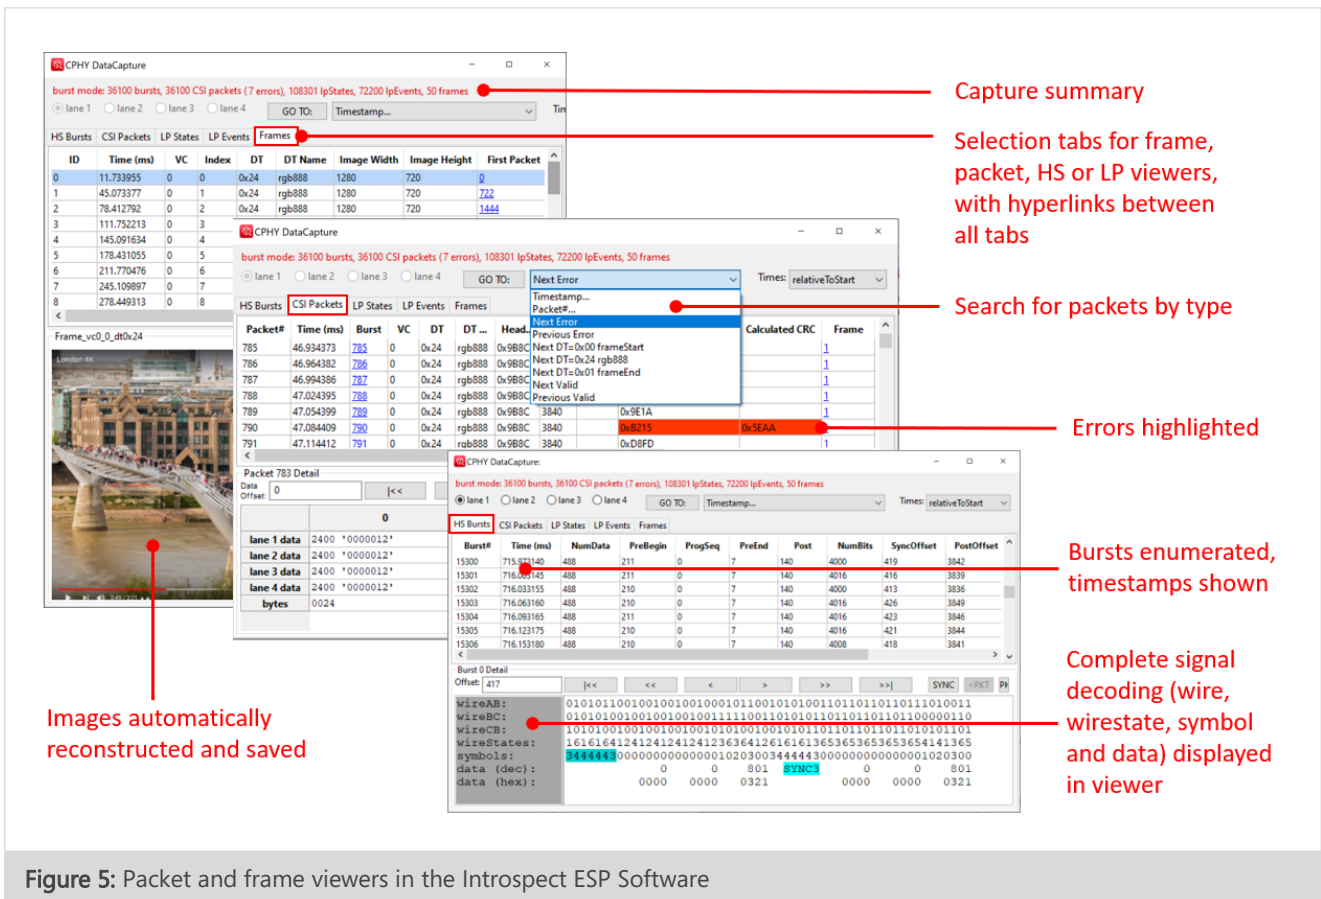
CPHY DataCapture

burst mode: 36100 bursts, 36100 CSI packets (7 errors), 108301 lpStates, 72200 lpEvents, 50 frames

lane 1 lane 2 lane 3 lane 4 GO TO: Timestamp...

HS Bursts CSI Packets LP States LP Events Frames

| ID | Time (ms) | VC | Index | DT | DT Name | Image Width | Image Height | First Packet |
|---|---|---|---|---|---|---|---|---|
| 0 | 11.733955 | 0 | 0 | 0x24 | rgb888 | 1280 | 720 | 0 |
| 1 | 45.073377 | 0 | 1 | 0x24 | rgb888 | 1280 | 720 | 722 |
| 2 | 78.412792 | 0 | 2 | 0x24 | rgb888 | 1280 | 720 | 1444 |
| 3 | 111.752213 | 0 | 3 | | | | | |
| 4 | 145.091634 | 0 | 4 | | | | | |
| 5 | 178.431055 | 0 | 5 | | | | | |
| 6 | 211.770476 | 0 | 6 | | | | | |
| 7 | 245.109897 | 0 | 7 | | | | | |
| 8 | 278.449313 | 0 | 8 | | | | | |

Frame_vc0_0_dt0x24

London 4K

CPHY DataCapture

burst mode: 36100 bursts, 36100 CSI packets (7 errors), 108301 lpStates, 72200 lpEvents, 50 frames

lane 1 lane 2 lane 3 lane 4 GO TO: Next Error Times: relativeToStart

HS Bursts CSI Packets LP States LP Events Frames

Timestamp...
Packet#...
Next Error
Previous Error
Next DT=0x00 frameStart
Next DT=0x24 rgb888
Next DT=0x01 frameEnd
Next Valid
Previous Valid

| Packet# | Time (ms) | Burst | VC | DT | DT ... | Head... | | Calculated CRC | Frame |
|---|---|---|---|---|---|---|---|---|---|
| 785 | 46.934373 | 785 | 0 | 0x24 | rgb888 | 0x9B8C | | | 1 |
| 786 | 46.964382 | 786 | 0 | 0x24 | rgb888 | 0x9B8C | | | 1 |
| 787 | 46.994386 | 787 | 0 | 0x24 | rgb888 | 0x9B8C | | | 1 |
| 788 | 47.024395 | 788 | 0 | 0x24 | rgb888 | 0x9B8C | | | 1 |
| 789 | 47.054399 | 789 | 0 | 0x24 | rgb888 | 0x9B8C | 3840 | 0x9E1A | 1 |
| 790 | 47.084409 | 790 | 0 | 0x24 | rgb888 | 0x9B8C | 3840 | 0xB215 | 0x5EAA |
| 791 | 47.114412 | 791 | 0 | 0x24 | rgb888 | 0x9B8C | 3840 | 0xD8FD | 1 |

Packet 783 Detail
Data Offset: 0 |<<

| | 0 |
|---|---|
| lane 1 data | 2400 '0000012' |
| lane 2 data | 2400 '0000012' |
| lane 3 data | 2400 '0000012' |
| lane 4 data | 2400 '0000012' |
| bytes | 0024 |

CPHY DataCapture:

burst mode: 36100 bursts, 36100 CSI packets (7 errors), 108301 lpStates, 72200 lpEvents, 50 frames

lane 1 lane 2 lane 3 lane 4 GO TO: Timestamp... Times: relativeToStart

HS Bursts CSI Packets LP States LP Events Frames

| Burst# | Time (ms) | NumData | PreBegin | ProgSeq | PreEnd | Post | NumBits | SyncOffset | PostOffset |
|---|---|---|---|---|---|---|---|---|---|
| 15300 | 715.9?3140 | 488 | 211 | 0 | 7 | 140 | 4000 | 419 | 3842 |
| 15301 | 716.0?3145 | 488 | 211 | 0 | 7 | 140 | 4016 | 416 | 3839 |
| 15302 | 716.033155 | 488 | 210 | 0 | 7 | 140 | 4000 | 413 | 3836 |
| 15303 | 716.063160 | 488 | 210 | 0 | 7 | 140 | 4016 | 426 | 3849 |
| 15304 | 716.093165 | 488 | 211 | 0 | 7 | 140 | 4016 | 423 | 3846 |
| 15305 | 716.123175 | 488 | 210 | 0 | 7 | 140 | 4016 | 421 | 3844 |
| 15306 | 716.153180 | 488 | 210 | 0 | 7 | 140 | 4008 | 418 | 3841 |

Burst 0 Detail
Offset: 417 |<< << < > >> >>| SYNC <PKT PK

wireAB: 0101011001001001001000101100101010011011011011011011010011
wireBC: 0101010010010010010011111001101010110110110110110100000110
wireCB: 1010100100100100100101010010010101101101101101101010101101
wireStates: 1616164124124124124123636412616161365365365365365364141365
symbols: 3444443000000000000001020300344444300000000000000001020300
data (dec): 0 0 801 SYNC3 0 0 801
data (hex): 0000 0000 0321 0000 0000 0321

Capture summary

Selection tabs for frame, packet, HS or LP viewers, with hyperlinks between all tabs

Search for packets by type

Errors highlighted

Bursts enumerated, timestamps shown

Complete signal decoding (wire, wirestate, symbol and data) displayed in viewer

Images automatically reconstructed and saved

Figure 5: Packet and frame viewers in the Introspect ESP Software